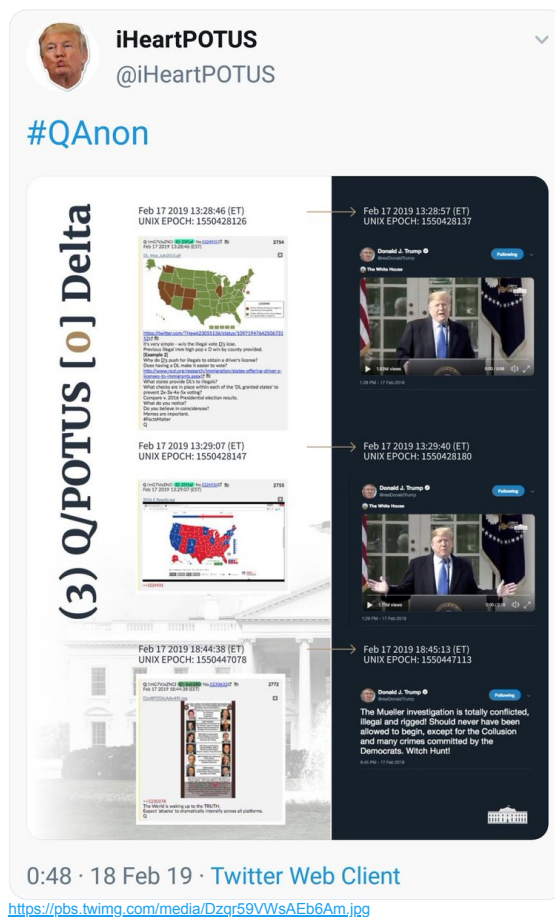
iHeartPOTUS
@iHeartPOTUS

#QAnon

(3) Q/POTUS [0] Delta

Feb 17 2019 13:28:46 (ET)
UNIX EPOCH: 1550428126

Feb 17 2019 13:28:46 (EST)
2754

https://twitter.com/
It's very simple - win the illegal vote D's lose.
Previous illegal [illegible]
[Example 2]
Why do D's push for illegals to obtain a driver's license?
Does having a DL make it easier to vote?
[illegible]
What states provide DL's to illegals?
What checks are in place within each of the 'DL granted states' to prevent 2x-3x-4x-5x voting?
Compare v. 2016 Presidential election results.
What do you notice?
Do you believe in coincidences?
Memes are important.
#FactsMatter
Q

Feb 17 2019 13:28:57 (ET)
UNIX EPOCH: 1550428137

Donald J. Trump
@realDonaldTrump
Following
The White House
1:28 PM - 17 Feb 2019

Feb 17 2019 13:29:07 (ET)
UNIX EPOCH: 1550428147

Feb 17 2019 13:29:07 (EST)
2755

Feb 17 2019 13:29:40 (ET)
UNIX EPOCH: 1550428180

Donald J. Trump
@realDonaldTrump
Following
The White House
1:29 PM - 17 Feb 2019

Feb 17 2019 18:44:38 (ET)
UNIX EPOCH: 1550447078

Feb 17 2019 18:44:38 (EST)
2772

The World is waking up to the TRUTH.
Expect 'attacks' to dramatically intensify across all platforms.
Q

Feb 17 2019 18:45:13 (ET)
UNIX EPOCH: 1550447113

Donald J. Trump
@realDonaldTrump
Following
The Mueller investigation is totally conflicted, illegal and rigged! Should never have been allowed to begin, except for the Collusion and many crimes committed by the Democrats. Witch Hunt!
6:45 PM - 17 Feb 2019

0:48 · 18 Feb 19 · Twitter Web Client

https://pbs.twimg.com/media/Dzqr59VWsAEb6Am.jpg